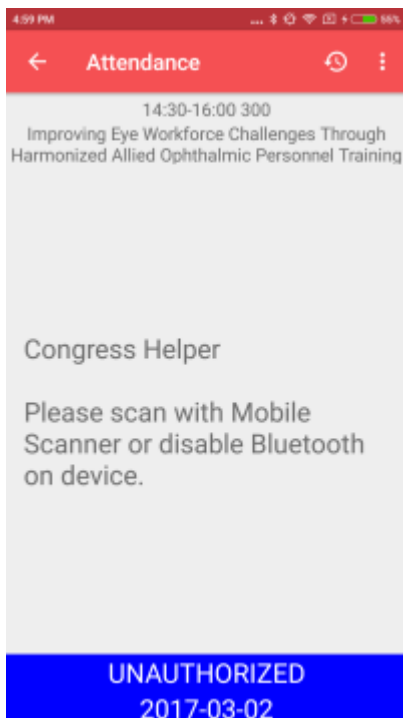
4:59 PM

... 55%

Attendance

14:30-16:00 300
Improving Eye Workforce Challenges Through Harmonized Allied Ophthalmic Personnel Training

Congress Helper

Please scan with Mobile Scanner or disable Bluetooth on device.

UNAUTHORIZED
2017-03-02